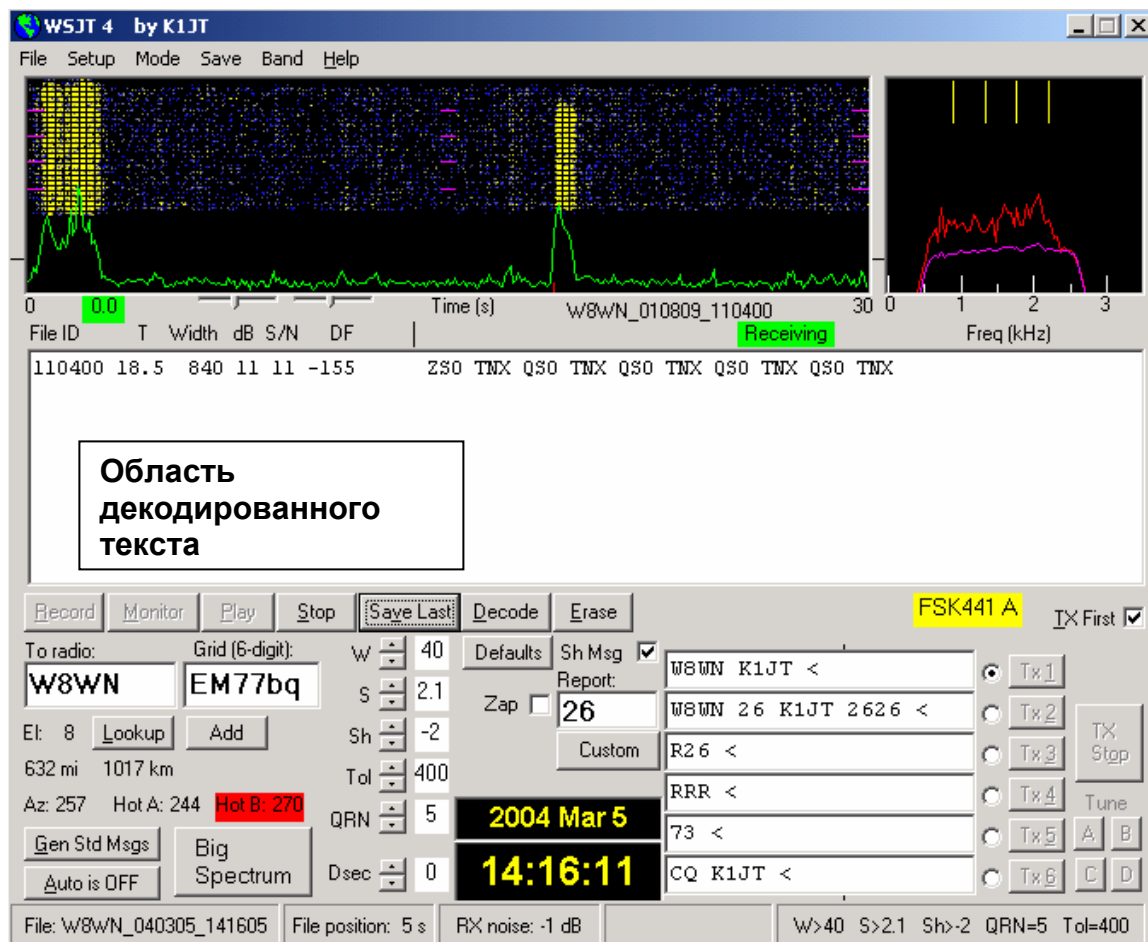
WSJT 4 by K1JT

File Setup Mode Save Band Help

0 0.0 Time (s) W8WN_010809_110400 30 0 1 2 3

File ID T Width dB S/N DF Receiving Freq (kHz)

110400 18.5 840 11 11 -155 ZS0 TNX QS0 TNX QS0 TNX QS0 TNX QS0 TNX

Область декодированного текста

Record Monitor Play Stop Save Last Decode Erase FSK441 A TX First

To radio: W8WN Grid (6-digit): EM77bq

El: 8 Lookup Add

632 mi 1017 km

Az: 257 Hot A: 244 Hot B: 270

Gen Std Msgs Big Spectrum

Auto is OFF

W 40 S 2.1 Sh -2 Tol 400 QRN 5 Dsec 0

Defaults Sh Msg Zap Report: 26 Custom

2004 Mar 5

14:16:11

W8WN K1JT < Tx1
W8WN 26 K1JT 2626 < Tx2
R26 < Tx3
RRR < Tx4
73 < Tx5
CQ K1JT < Tx6

TX Stop

Tune A B C D

File: W8WN_040305_141605 File position: 5 s RX noise: -1 dB W>40 S>2.1 Sh>-2 QRN=5 Tol=400